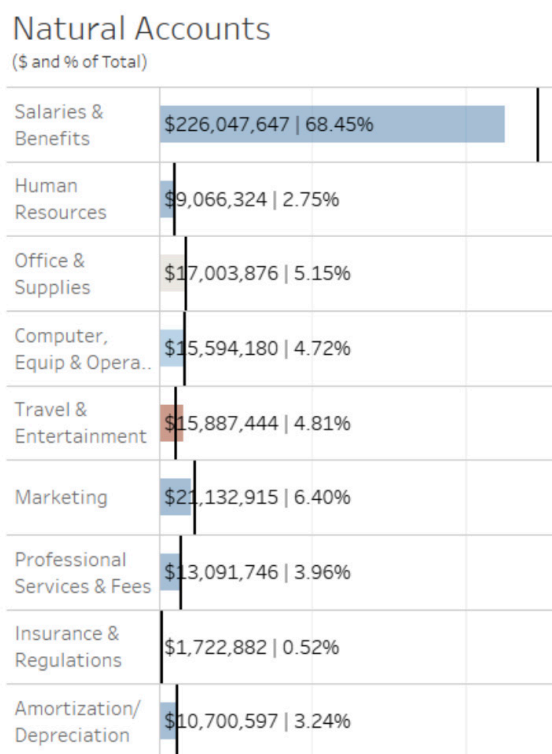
Natural Accounts
($ and % of Total)

| | |
|---|---|
| Salaries & Benefits | \$226,047,647 \| 68.45% |
| Human Resources | \$9,066,324 \| 2.75% |
| Office & Supplies | \$17,003,876 \| 5.15% |
| Computer, Equip & Opera.. | \$15,594,180 \| 4.72% |
| Travel & Entertainment | \$15,887,444 \| 4.81% |
| Marketing | \$21,132,915 \| 6.40% |
| Professional Services & Fees | \$13,091,746 \| 3.96% |
| Insurance & Regulations | \$1,722,882 \| 0.52% |
| Amortization/ Depreciation | \$10,700,597 \| 3.24% |